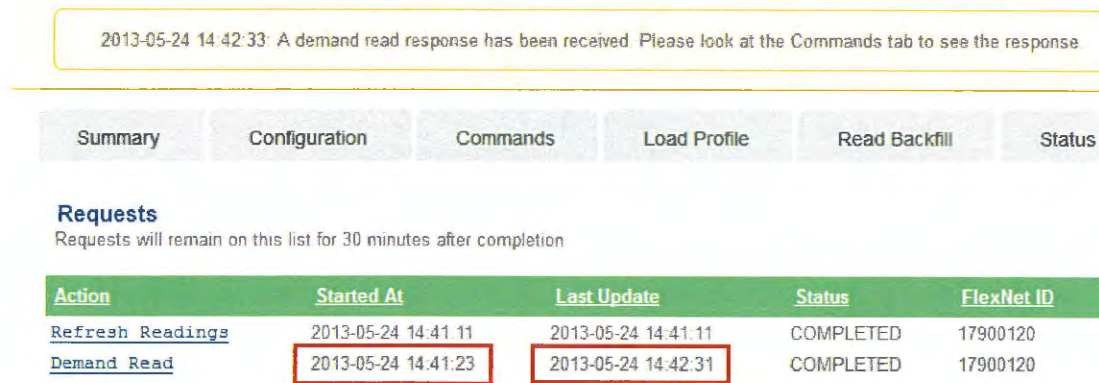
2013-05-24 14:42:33: A demand read response has been received. Please look at the Commands tab to see the response.

Summary Configuration Commands Load Profile Read Backfill Status

Requests
Requests will remain on this list for 30 minutes after completion

| Action | Started At | Last Update | Status | FlexNet ID |
|---|---|---|---|---|
| Refresh Readings | 2013-05-24 14:41:11 | 2013-05-24 14:41:11 | COMPLETED | 17900120 |
| Demand Read | 2013-05-24 14:41:23 | 2013-05-24 14:42:31 | COMPLETED | 17900120 |